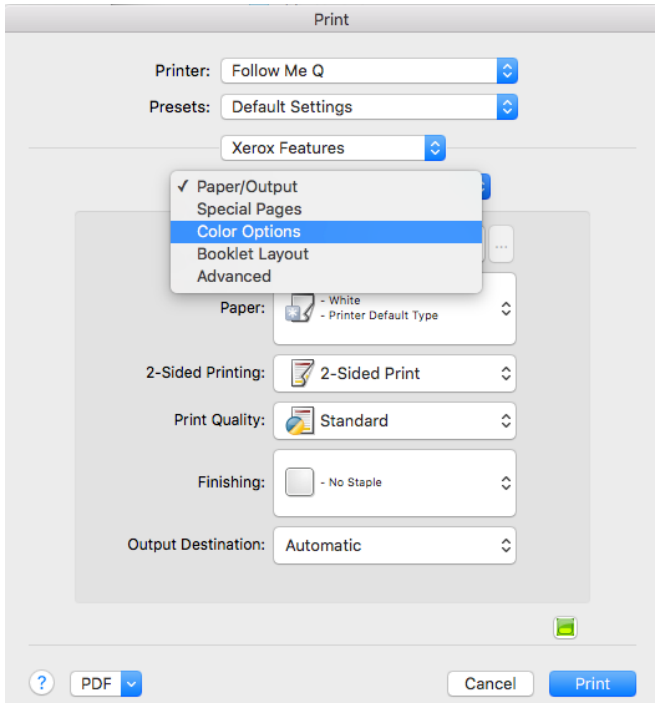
Print

Printer: Follow Me Q

Presets: Default Settings

Xerox Features

✓ Paper/Output
Special Pages
Color Options
Booklet Layout
Advanced

...

Paper: - White
- Printer Default Type

2-Sided Printing: 2-Sided Print

Print Quality: Standard

Finishing: - No Staple

Output Destination: Automatic

?
PDF
Cancel
Print